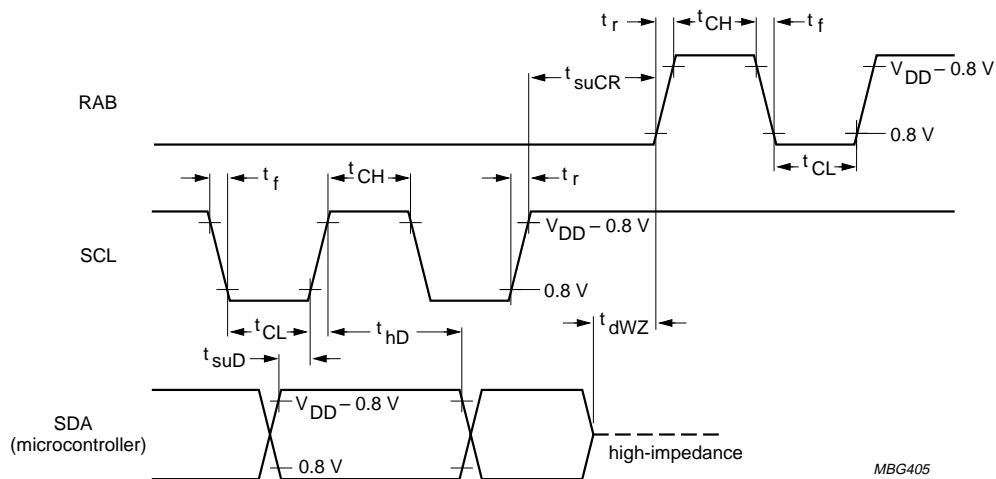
$t_r$
$t_{CH}$
$t_f$
$t_{suCR}$
$V_{DD} - 0.8$ V
RAB
0.8 V
$t_{CL}$
$t_f$
$t_{CH}$
$t_r$
$V_{DD} - 0.8$ V
SCL
0.8 V
$t_{CL}$
$t_{hD}$
$t_{dWZ}$
$t_{suD}$
$V_{DD} - 0.8$ V
SDA
(microcontroller)
0.8 V
high-impedance
MBG405